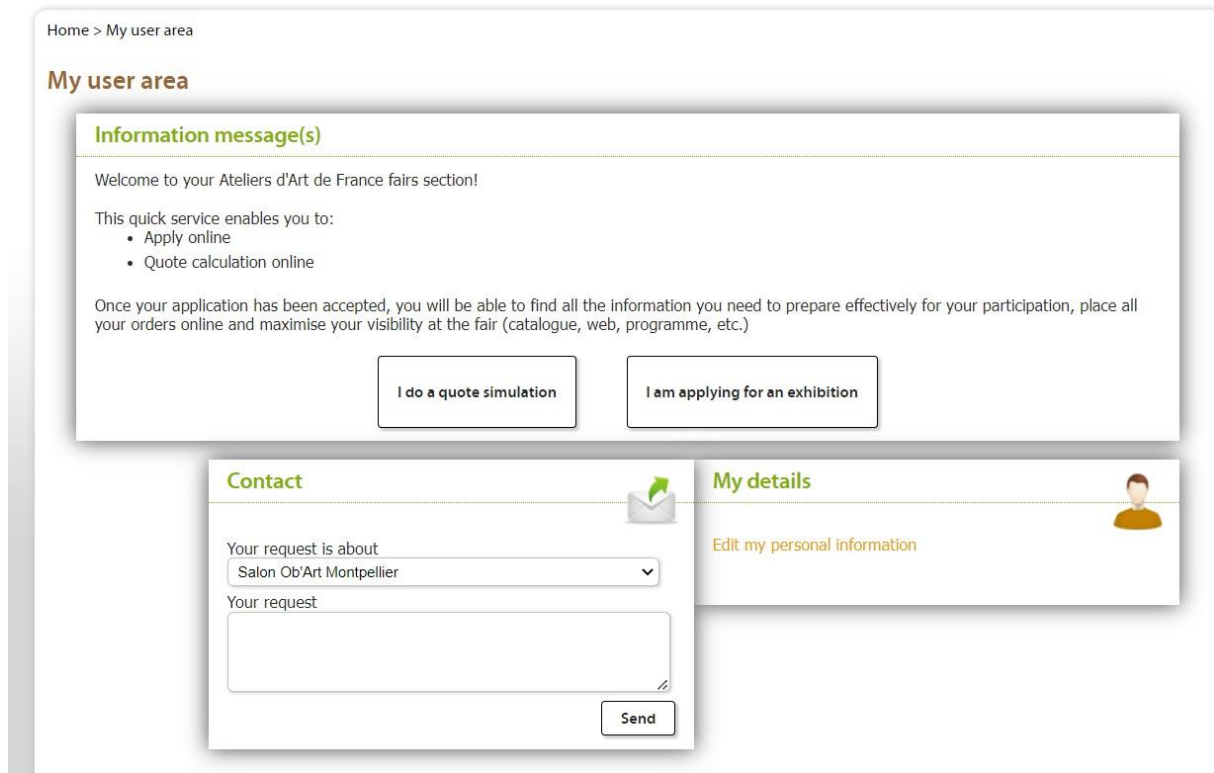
Home > My user area

My user area

Information message(s)

Welcome to your Ateliers d'Art de France fairs section!

This quick service enables you to:
- Apply online
- Quote calculation online

Once your application has been accepted, you will be able to find all the information you need to prepare effectively for your participation, place all your orders online and maximise your visibility at the fair (catalogue, web, programme, etc.)

I do a quote simulation

I am applying for an exhibition

Contact

Your request is about
Salon Ob'Art Montpellier
Your request

Send

My details

Edit my personal information